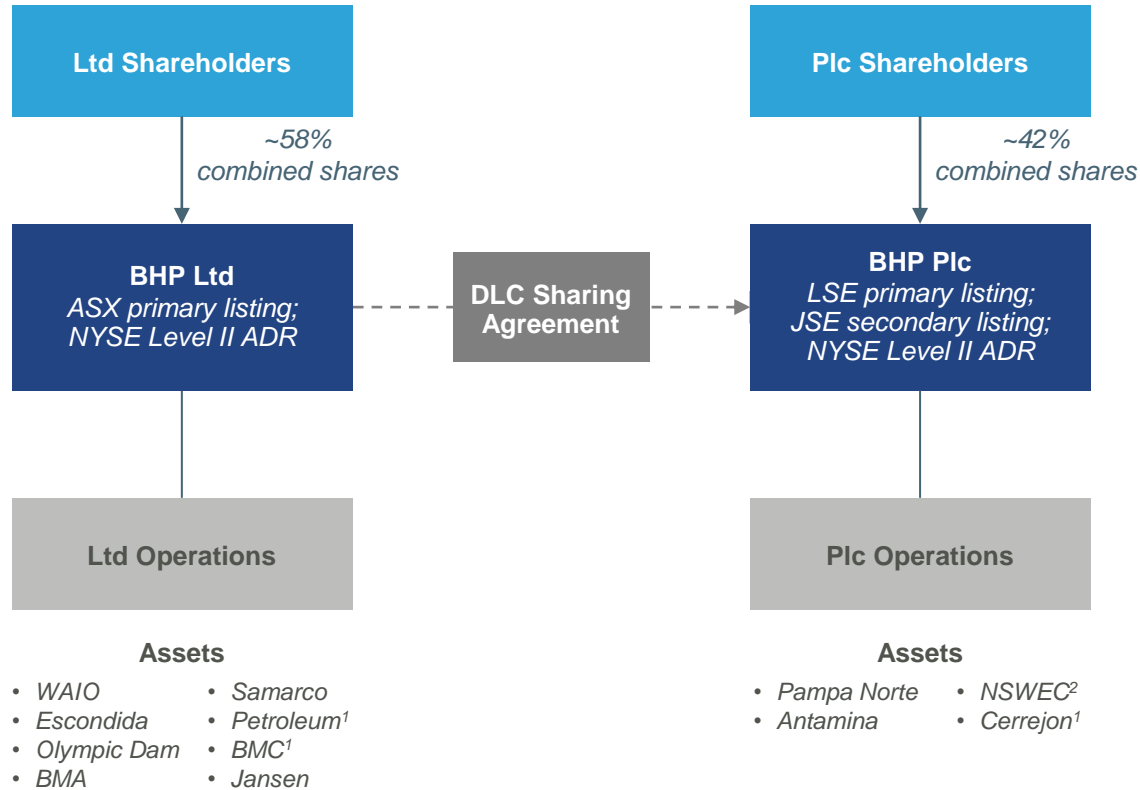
Ltd Shareholders

~58% combined shares

BHP Ltd
ASX primary listing;
NYSE Level II ADR

DLC Sharing Agreement

Plc Shareholders

~42% combined shares

BHP Plc
LSE primary listing;
JSE secondary listing;
NYSE Level II ADR

Ltd Operations

Plc Operations

Assets

• WAIO
• Escondida
• Olympic Dam
• BMA

• Samarco
• Petroleum$^1$
• BMC$^1$
• Jansen

Assets

• Pampa Norte
• Antamina

• NSWEC$^2$
• Cerrejon$^1$